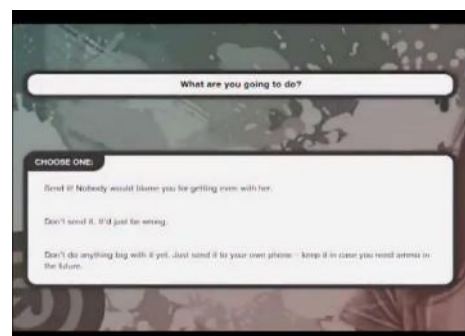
What are you going to do?

CHOOSE ONE:

Send it! Nobody would blame you for getting even with her.

Don't send it. It'd just be wrong.

Don't do anything big with it yet. Just send it to your own phone – keep it in case you need ammo in the future.